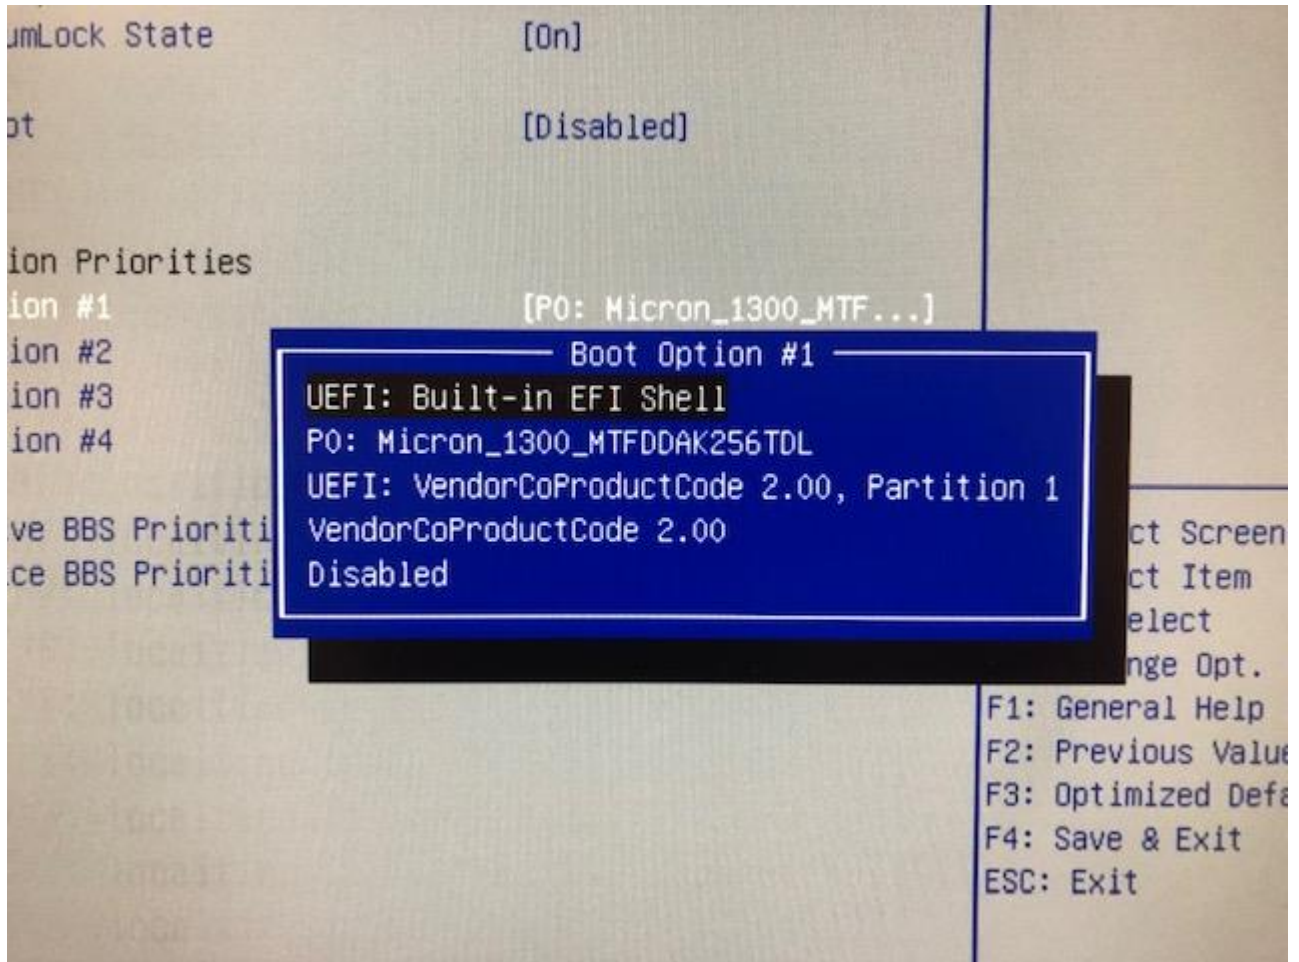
umLock State [On]

ot [Disabled]

ion Priorities
ion #1 [P0: Micron_1300_MTF...]
ion #2
ion #3
ion #4

ve BBS Prioriti
ce BBS Prioriti

Boot Option #1
UEFI: Built-in EFI Shell
P0: Micron_1300_MTFDDAK256TDL
UEFI: VendorCoProductCode 2.00, Partition 1
VendorCoProductCode 2.00
Disabled

ct Screen
ct Item
elect
nge Opt.
F1: General Help
F2: Previous Value
F3: Optimized Defa
F4: Save & Exit
ESC: Exit